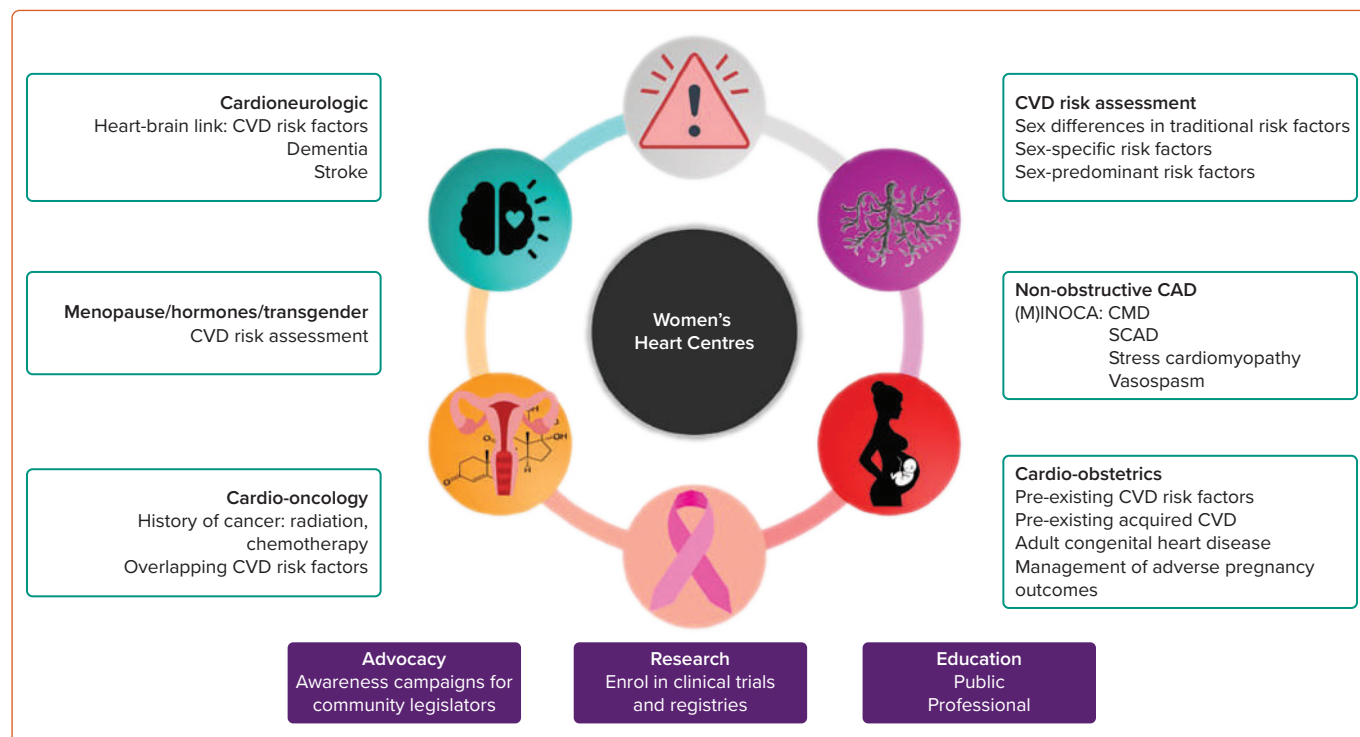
Cardioneurologic
Heart-brain link: CVD risk factors
Dementia
Stroke

Menopause/hormones/transgender
CVD risk assessment

Cardio-oncology
History of cancer: radiation, chemotherapy
Overlapping CVD risk factors

Women's Heart Centres

CVD risk assessment
Sex differences in traditional risk factors
Sex-specific risk factors
Sex-predominant risk factors

Non-obstructive CAD
(M)INOCA: CMD
SCAD
Stress cardiomyopathy
Vasospasm

Cardio-obstetrics
Pre-existing CVD risk factors
Pre-existing acquired CVD
Adult congenital heart disease
Management of adverse pregnancy outcomes

Advocacy
Awareness campaigns for community legislators

Research
Enrol in clinical trials and registries

Education
Public
Professional